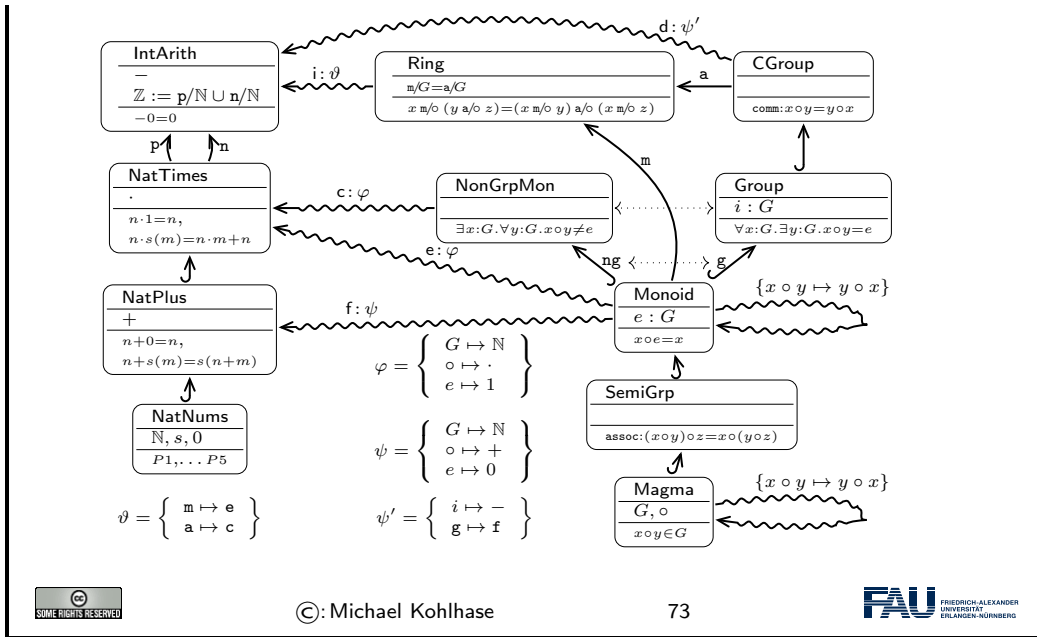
d: $\psi'$

IntArith
$-$
$\mathbb{Z} := \mathtt{p}/\mathbb{N} \cup \mathtt{n}/\mathbb{N}$
$-0=0$

i: $\vartheta$

Ring
$\mathtt{m}/G=\mathtt{a}/G$
$x\ \mathtt{m}/\circ\ (y\ \mathtt{a}/\circ\ z)=(x\ \mathtt{m}/\circ\ y)\ \mathtt{a}/\circ\ (x\ \mathtt{m}/\circ\ z)$

a

CGroup
comm: $x\circ y=y\circ x$

p n

NatTimes
$\cdot$
$n\cdot 1=n,$
$n\cdot s(m)=n\cdot m+n$

c: $\varphi$

NonGrpMon
$\exists x{:}G.\forall y{:}G.x\circ y\neq e$

Group
$i : G$
$\forall x{:}G.\exists y{:}G.x\circ y=e$

m

e: $\varphi$

ng g

NatPlus
$+$
$n+0=n,$
$n+s(m)=s(n+m)$

f: $\psi$

Monoid
$e : G$
$x\circ e=x$

$\{x \circ y \mapsto y \circ x\}$

$\varphi = \left\{ \begin{array}{l} G \mapsto \mathbb{N} \\ \circ \mapsto \cdot \\ e \mapsto 1 \end{array} \right\}$

SemiGrp
assoc: $(x\circ y)\circ z=x\circ(y\circ z)$

NatNums
$\mathbb{N}, s, 0$
$P1, \ldots P5$

$\psi = \left\{ \begin{array}{l} G \mapsto \mathbb{N} \\ \circ \mapsto + \\ e \mapsto 0 \end{array} \right\}$

Magma
$G, \circ$
$x\circ y\in G$

$\{x \circ y \mapsto y \circ x\}$

$\vartheta = \left\{ \begin{array}{l} \mathtt{m} \mapsto \mathtt{e} \\ \mathtt{a} \mapsto \mathtt{c} \end{array} \right\}$

$\psi' = \left\{ \begin{array}{l} i \mapsto - \\ \mathtt{g} \mapsto \mathtt{f} \end{array} \right\}$

SOME RIGHTS RESERVED

©: Michael Kohlhase

73

FAU FRIEDRICH-ALEXANDER UNIVERSITÄT ERLANGEN-NÜRNBERG